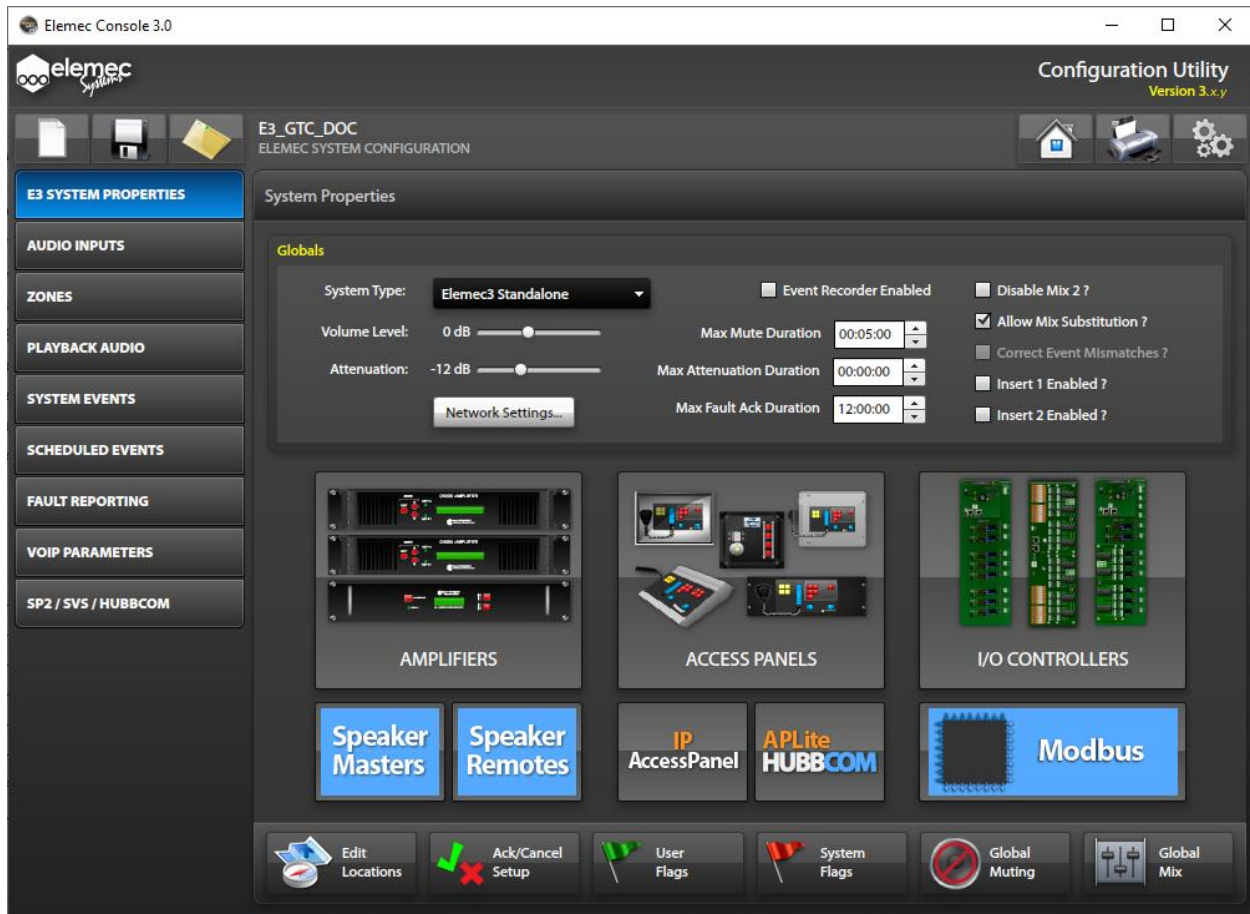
Elemec Console 3.0

elemec Systems

Configuration Utility
Version 3.x.y

E3_GTC_DOC
ELEMEC SYSTEM CONFIGURATION

E3 SYSTEM PROPERTIES
AUDIO INPUTS
ZONES
PLAYBACK AUDIO
SYSTEM EVENTS
SCHEDULED EVENTS
FAULT REPORTING
VOIP PARAMETERS
SP2 / SVS / HUBBCOM

System Properties

Globals

System Type: Elemec3 Standalone
Volume Level: 0 dB
Attenuation: -12 dB
Network Settings...

Event Recorder Enabled
Max Mute Duration 00:05:00
Max Attenuation Duration 00:00:00
Max Fault Ack Duration 12:00:00

Disable Mix 2 ?
Allow Mix Substitution ?
Correct Event Mismatches ?
Insert 1 Enabled ?
Insert 2 Enabled ?

AMPLIFIERS
ACCESS PANELS
I/O CONTROLLERS

Speaker Masters
Speaker Remotes
IP AccessPanel
APLite HUBBCOM
Modbus

Edit Locations
Ack/Cancel Setup
User Flags
System Flags
Global Muting
Global Mix